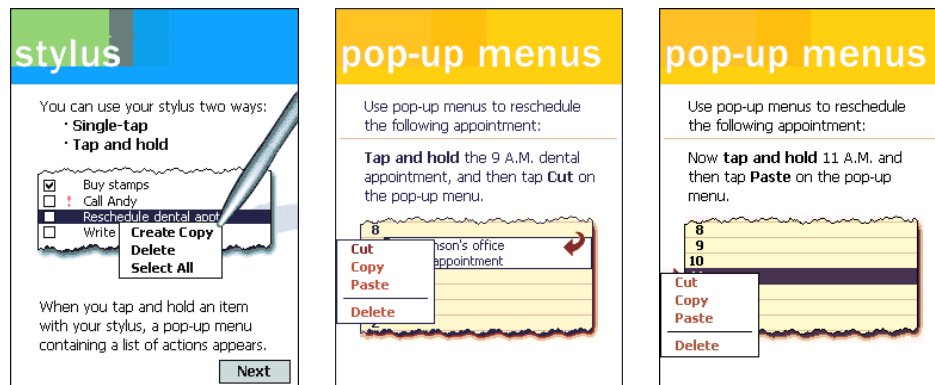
stylus

You can use your stylus two ways:
• Single-tap
• Tap and hold

Buy stamps
! Call Andy
Reschedule dental appt
Write
Create Copy
Delete
Select All

When you tap and hold an item with your stylus, a pop-up menu containing a list of actions appears.

Next

pop-up menus

Use pop-up menus to reschedule the following appointment:

**Tap and hold** the 9 A.M. dental appointment, and then tap **Cut** on the pop-up menu.

8
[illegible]nson's office
appointment
Cut
Copy
Paste
Delete
2

pop-up menus

Use pop-up menus to reschedule the following appointment:

Now **tap and hold** 11 A.M. and then tap **Paste** on the pop-up menu.

8
9
10
Cut
Copy
Paste
Delete